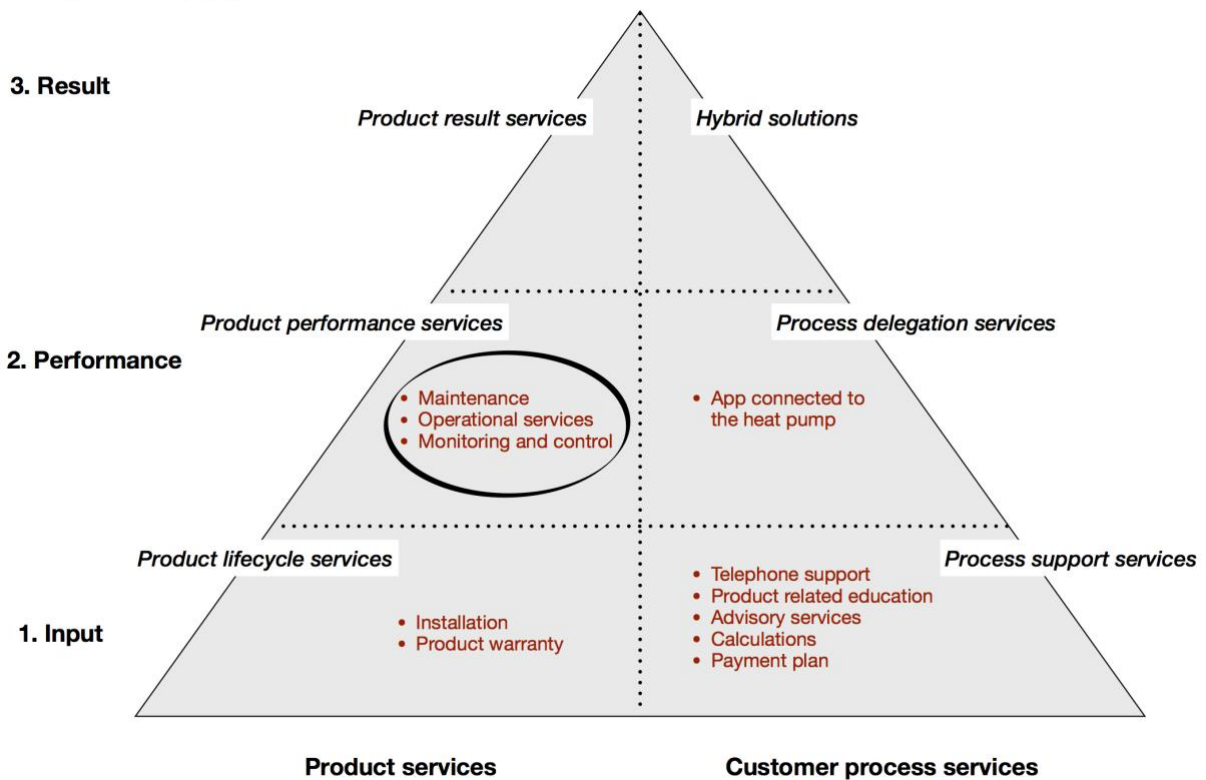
3. Result

Product result services

Hybrid solutions

2. Performance

Product performance services

Process delegation services

• Maintenance
• Operational services
• Monitoring and control

• App connected to the heat pump

1. Input

Product lifecycle services

Process support services

• Installation
• Product warranty

• Telephone support
• Product related education
• Advisory services
• Calculations
• Payment plan

Product services

Customer process services